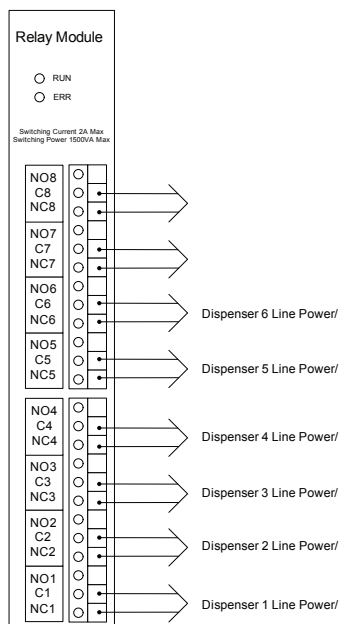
Relay Module

RUN
ERR

Switching Current 2A Max
Switching Power 1500VA Max

NO8
C8
NC8

NO7
C7
NC7

NO6
C6
NC6

Dispenser 6 Line Power/

NO5
C5
NC5

Dispenser 5 Line Power/

NO4
C4
NC4

Dispenser 4 Line Power/

NO3
C3
NC3

Dispenser 3 Line Power/

NO2
C2
NC2

Dispenser 2 Line Power/

NO1
C1
NC1

Dispenser 1 Line Power/